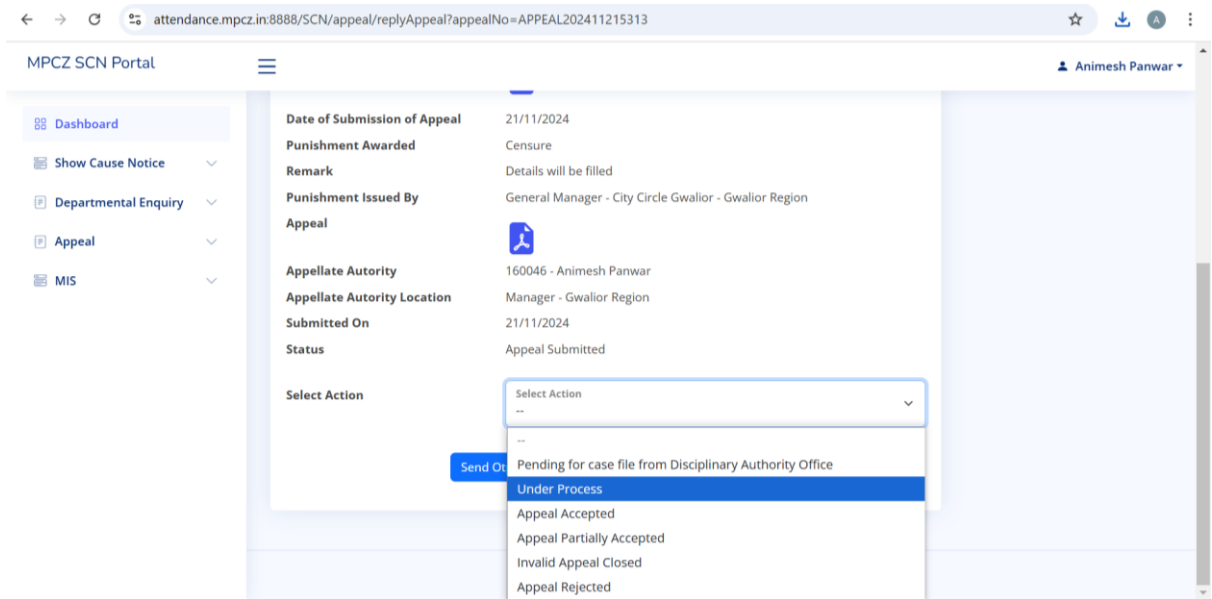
attendance.mpcz.in:8888/SCN/appeal/replyAppeal?appealNo=APPEAL202411215313

MPCZ SCN Portal

Animesh Panwar

Dashboard

Show Cause Notice

Departmental Enquiry

Appeal

MIS

| | |
|---|---|
| Date of Submission of Appeal | 21/11/2024 |
| Punishment Awarded | Censure |
| Remark | Details will be filled |
| Punishment Issued By | General Manager - City Circle Gwalior - Gwalior Region |
| Appeal | |
| Appellate Autority | 160046 - Animesh Panwar |
| Appellate Autority Location | Manager - Gwalior Region |
| Submitted On | 21/11/2024 |
| Status | Appeal Submitted |

Select Action

Select Action
--

--
Pending for case file from Disciplinary Authority Office
Under Process
Appeal Accepted
Appeal Partially Accepted
Invalid Appeal Closed
Appeal Rejected

Send Ot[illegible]